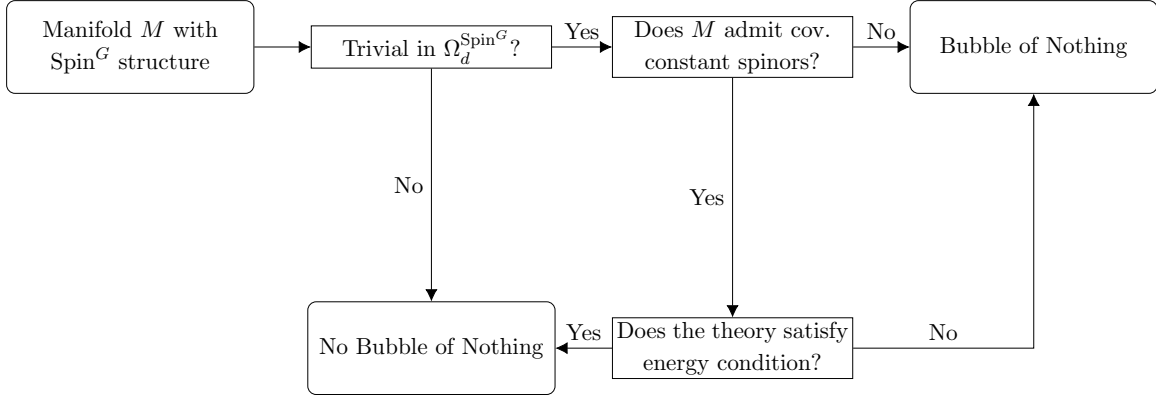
Manifold $M$ with $\text{Spin}^G$ structure

Trivial in $\Omega_d^{\text{Spin}^G}$?

Yes

Does $M$ admit cov. constant spinors?

No

Bubble of Nothing

No

Yes

No Bubble of Nothing

Yes

Does the theory satisfy energy condition?

No